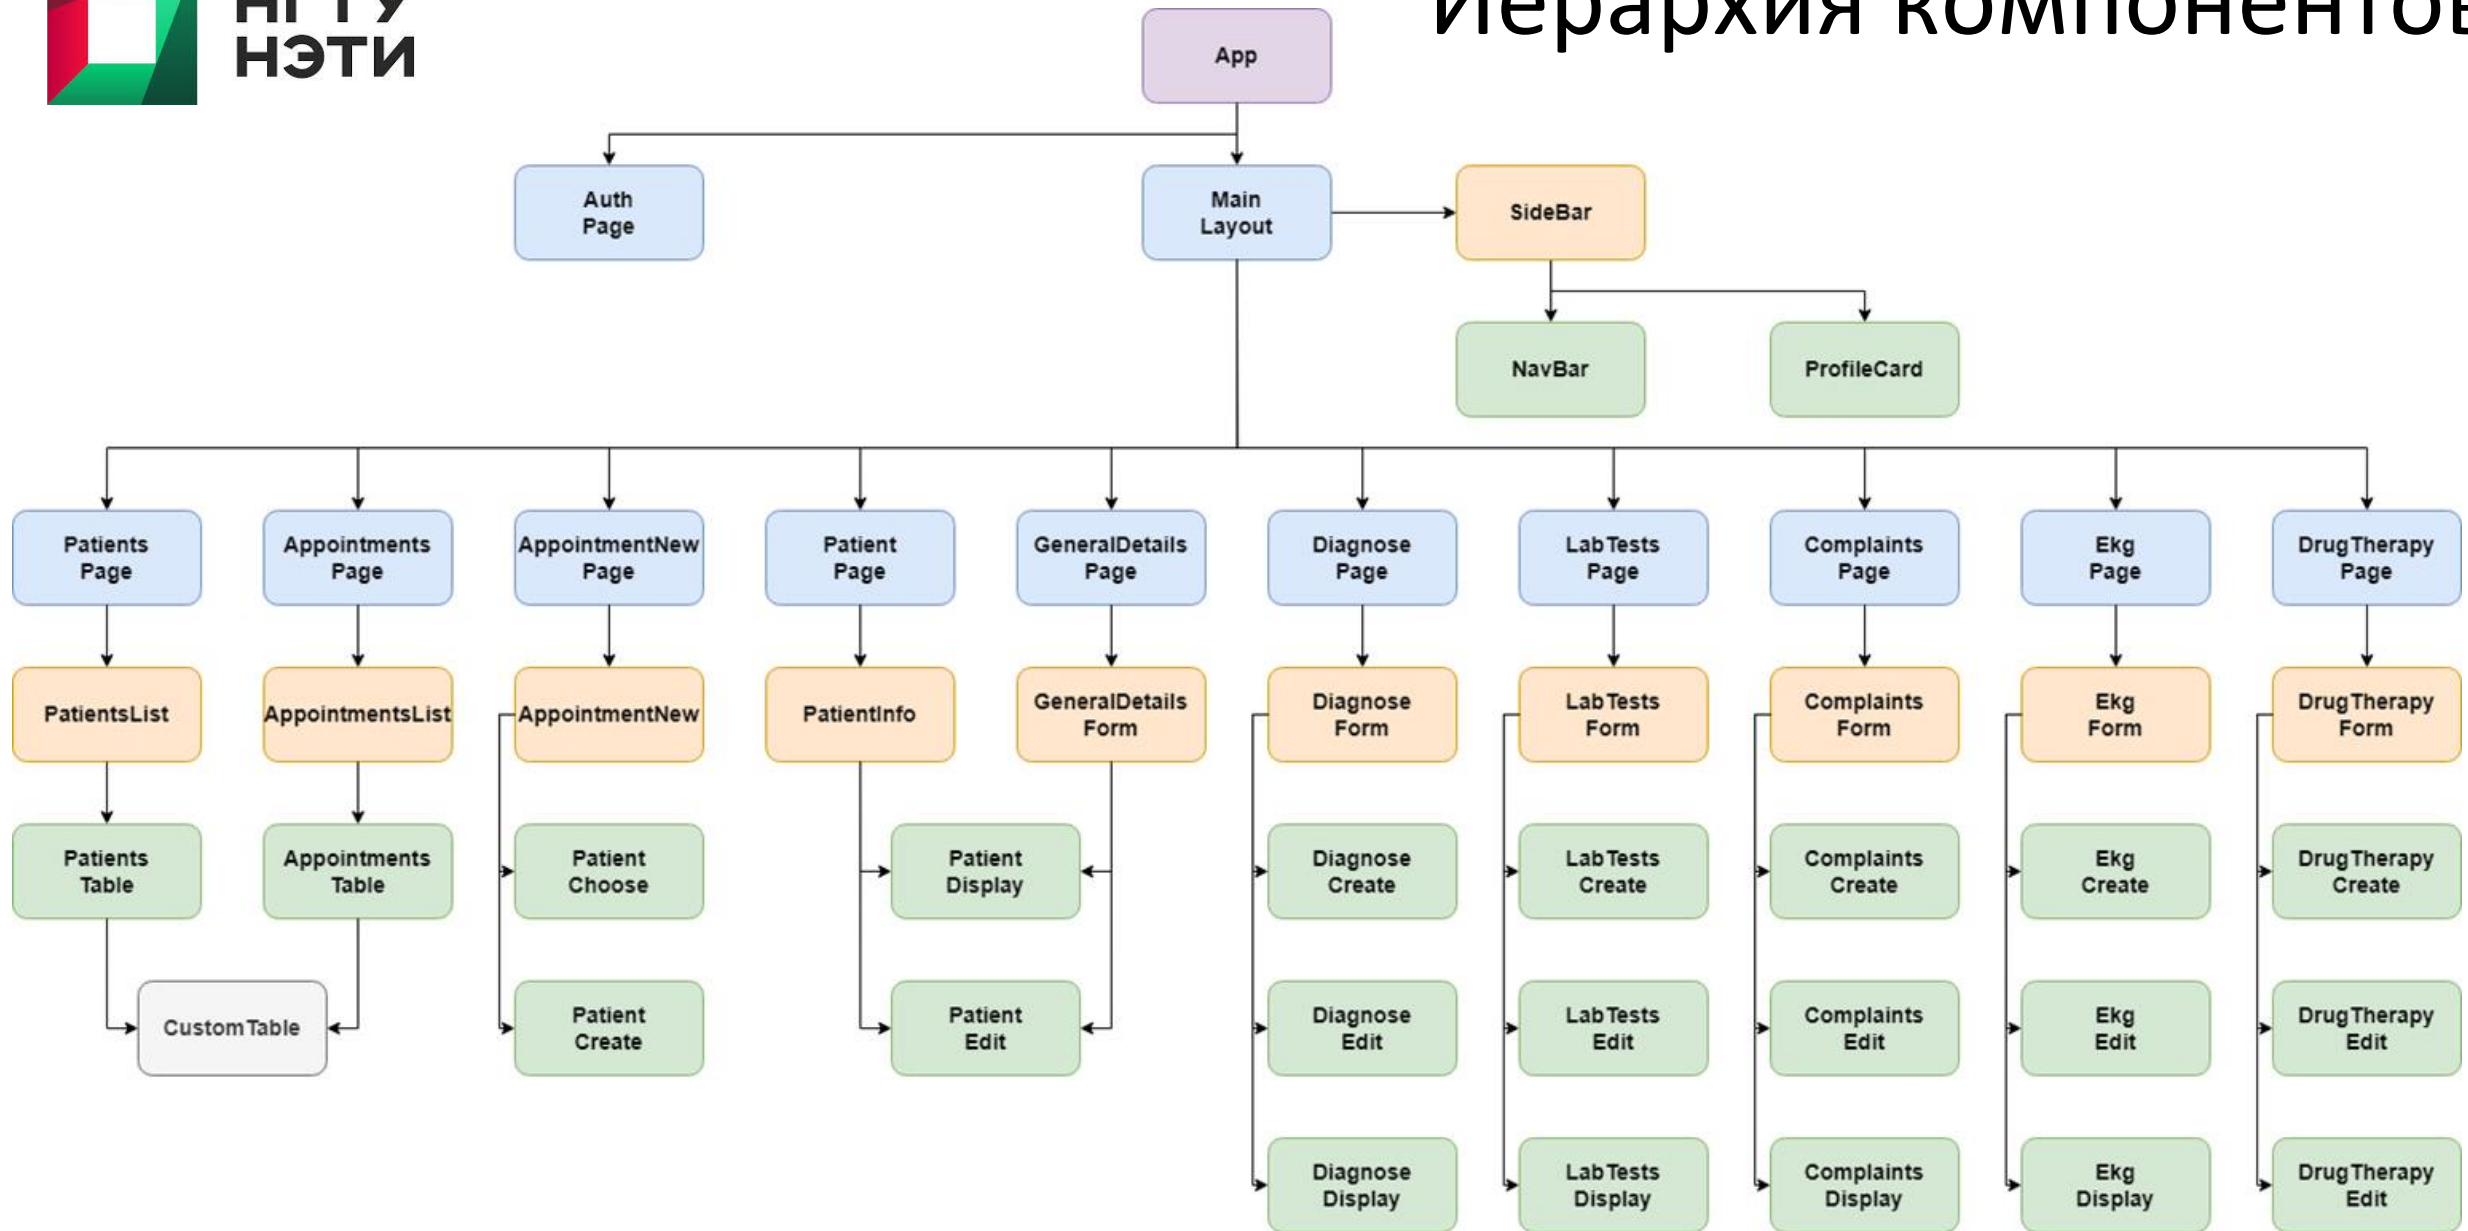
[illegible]
НЭТИ

Иерархия компонентов

App

Auth Page

Main Layout

SideBar

NavBar

ProfileCard

Patients Page

Appointments Page

AppointmentNew Page

Patient Page

GeneralDetails Page

Diagnose Page

Lab Tests Page

Complaints Page

Ekg Page

Drug Therapy Page

PatientsList

AppointmentsList

AppointmentNew

PatientInfo

GeneralDetails Form

Diagnose Form

Lab Tests Form

Complaints Form

Ekg Form

Drug Therapy Form

Patients Table

Appointments Table

Patient Choose

Patient Display

Diagnose Create

Lab Tests Create

Complaints Create

Ekg Create

Drug Therapy Create

Custom Table

Patient Create

Patient Edit

Diagnose Edit

Lab Tests Edit

Complaints Edit

Ekg Edit

Drug Therapy Edit

Diagnose Display

Lab Tests Display

Complaints Display

Ekg Display

Drug Therapy Edit